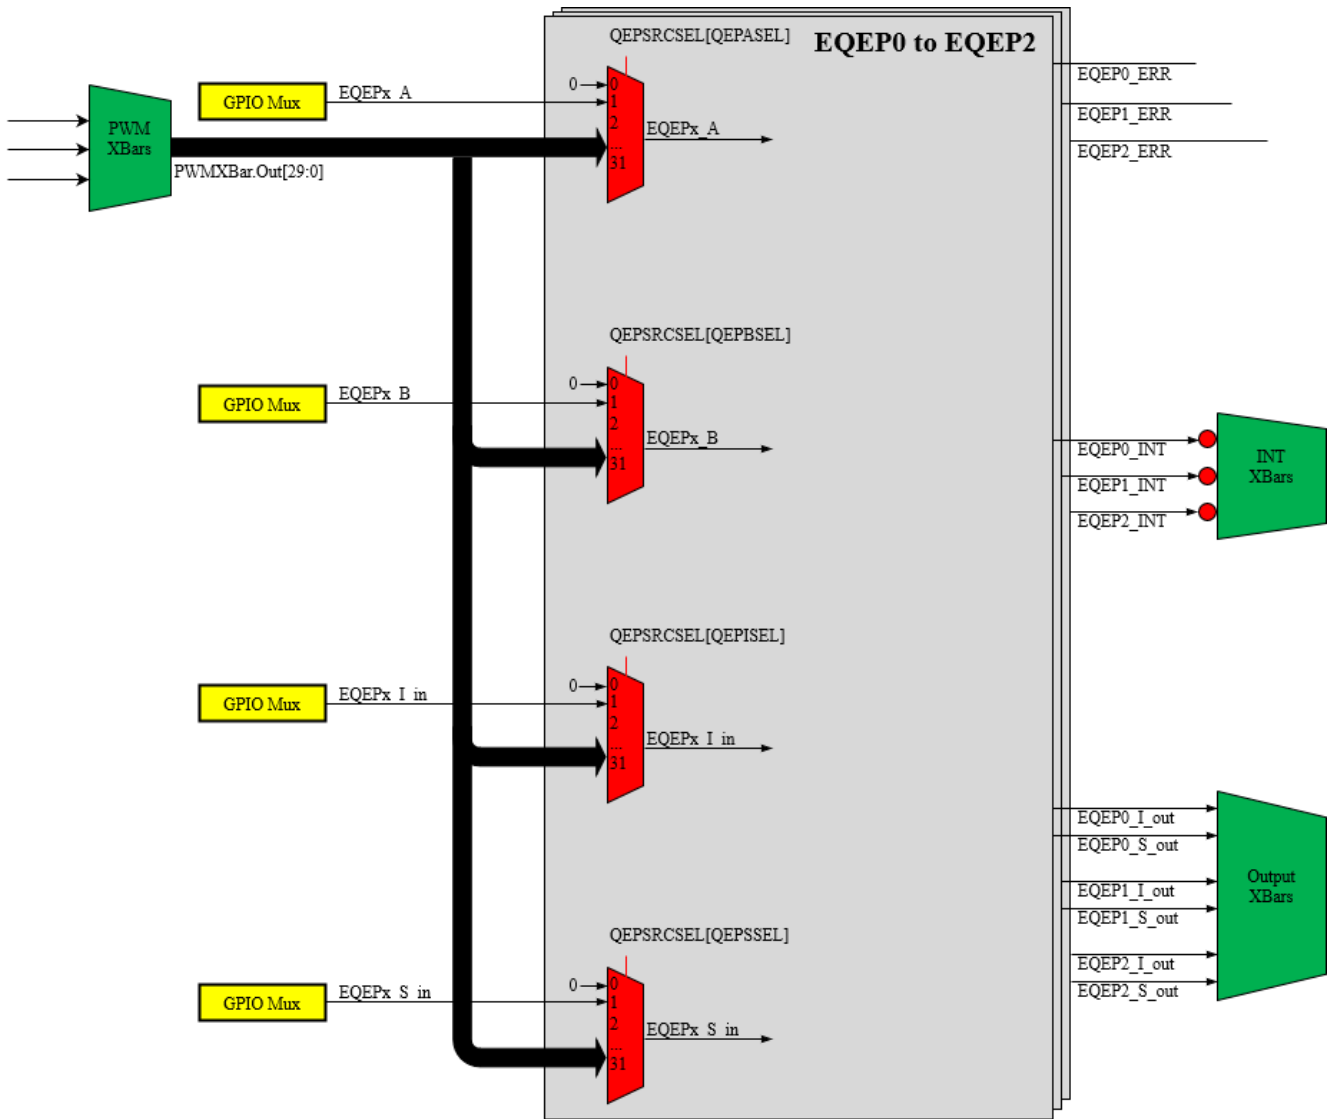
QEPSRCSEL[QEPASEL]

EQEP0 to EQEP2

PWM XBars

GPIO Mux

EQEPx_A

0

1

2

...

31

EQEPx_A

PWMXBar.Out[29:0]

EQEP0_ERR

EQEP1_ERR

EQEP2_ERR

QEPSRCSEL[QEPBSEL]

GPIO Mux

EQEPx_B

0

1

2

...

31

EQEPx_B

EQEP0_INT

EQEP1_INT

EQEP2_INT

INT XBars

QEPSRCSEL[QEPISEL]

GPIO Mux

EQEPx_I_in

0

1

2

...

31

EQEPx_I_in

EQEP0_I_out

EQEP0_S_out

EQEP1_I_out

EQEP1_S_out

EQEP2_I_out

EQEP2_S_out

Output XBars

QEPSRCSEL[QEPSSEL]

GPIO Mux

EQEPx_S_in

0

1

2

...

31

EQEPx_S_in